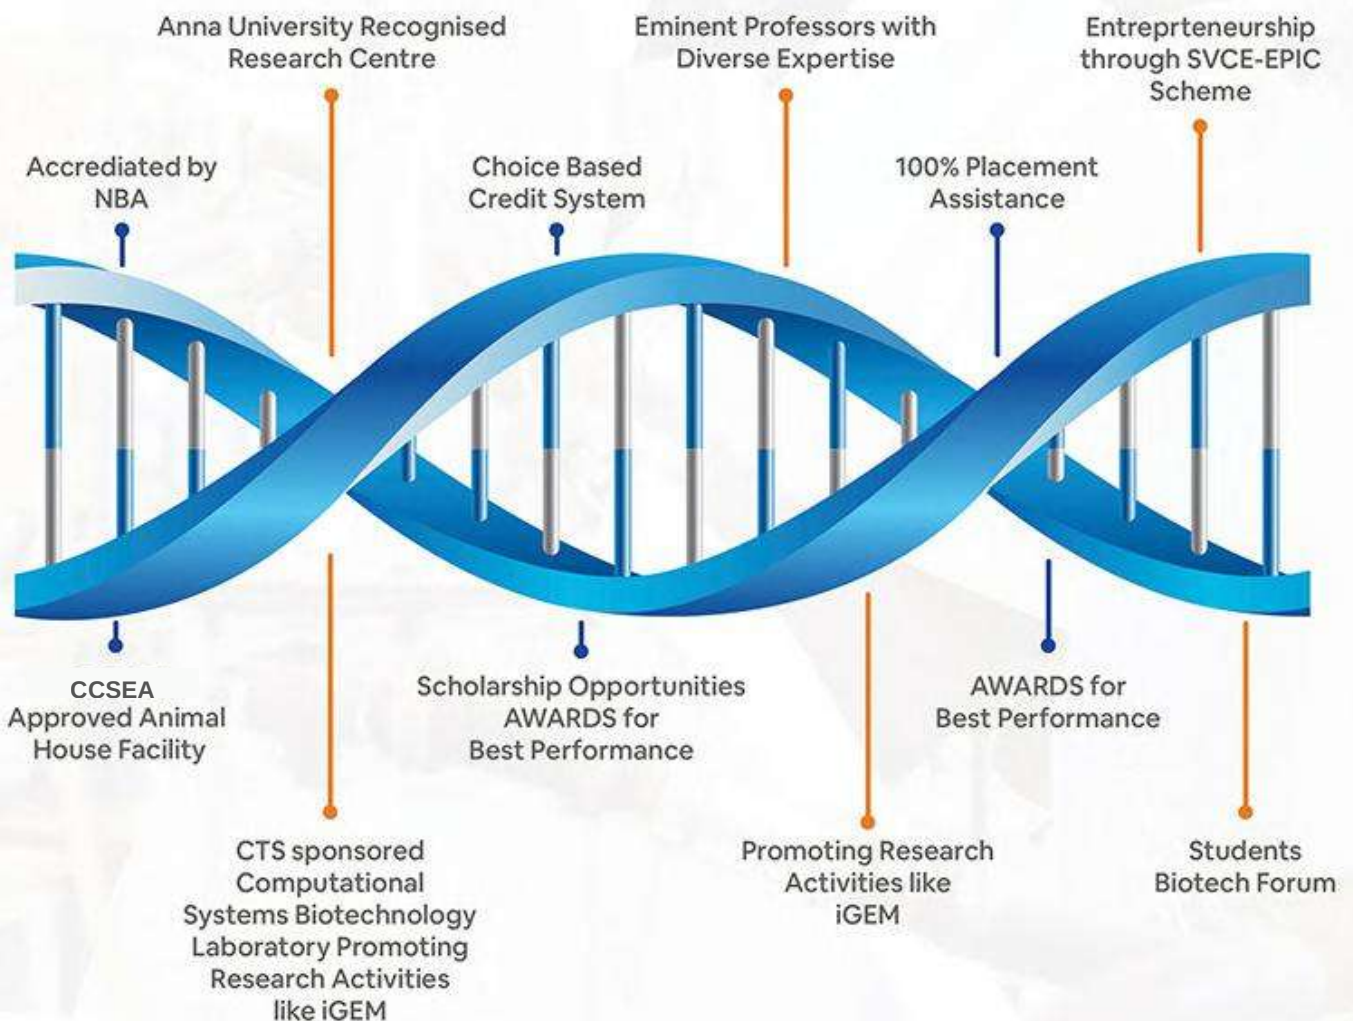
Anna University Recognised Research Centre

Eminent Professors with Diverse Expertise

Entreprteneurship through SVCE-EPIC Scheme

Accrediated by NBA

Choice Based Credit System

100% Placement Assistance

CCSEA Approved Animal House Facility

Scholarship Opportunities AWARDS for Best Performance

AWARDS for Best Performance

CTS sponsored Computational Systems Biotechnology Laboratory Promoting Research Activities like iGEM

Promoting Research Activities like iGEM

Students Biotech Forum